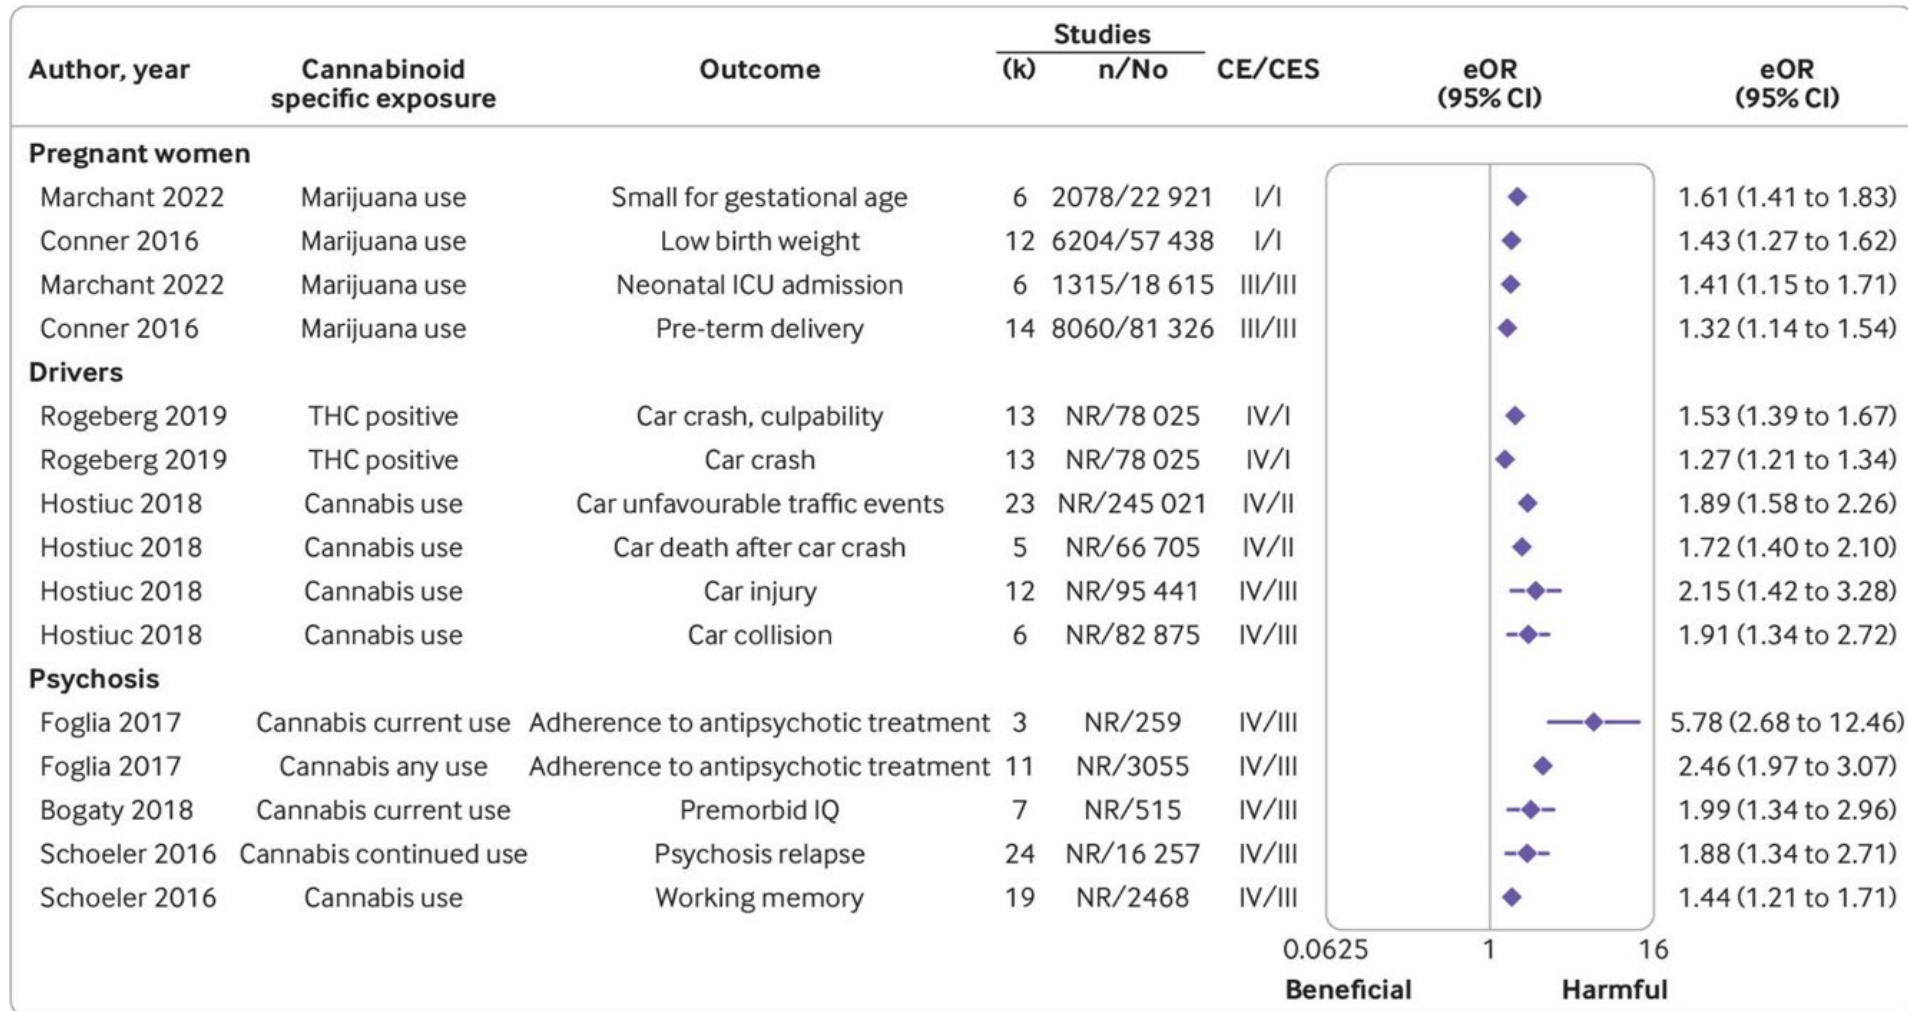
| Author, year | Cannabinoid specific exposure | Outcome | Studies (k) | Studies n/No | CE/CES | eOR (95% CI) | eOR (95% CI) |
|---|---|---|---|---|---|---|---|
| **Pregnant women** | | | | | | | |
| Marchant 2022 | Marijuana use | Small for gestational age | 6 | 2078/22 921 | I/I | | 1.61 (1.41 to 1.83) |
| Conner 2016 | Marijuana use | Low birth weight | 12 | 6204/57 438 | I/I | | 1.43 (1.27 to 1.62) |
| Marchant 2022 | Marijuana use | Neonatal ICU admission | 6 | 1315/18 615 | III/III | | 1.41 (1.15 to 1.71) |
| Conner 2016 | Marijuana use | Pre-term delivery | 14 | 8060/81 326 | III/III | | 1.32 (1.14 to 1.54) |
| **Drivers** | | | | | | | |
| Rogeberg 2019 | THC positive | Car crash, culpability | 13 | NR/78 025 | IV/I | | 1.53 (1.39 to 1.67) |
| Rogeberg 2019 | THC positive | Car crash | 13 | NR/78 025 | IV/I | | 1.27 (1.21 to 1.34) |
| Hostiuc 2018 | Cannabis use | Car unfavourable traffic events | 23 | NR/245 021 | IV/II | | 1.89 (1.58 to 2.26) |
| Hostiuc 2018 | Cannabis use | Car death after car crash | 5 | NR/66 705 | IV/II | | 1.72 (1.40 to 2.10) |
| Hostiuc 2018 | Cannabis use | Car injury | 12 | NR/95 441 | IV/III | | 2.15 (1.42 to 3.28) |
| Hostiuc 2018 | Cannabis use | Car collision | 6 | NR/82 875 | IV/III | | 1.91 (1.34 to 2.72) |
| **Psychosis** | | | | | | | |
| Foglia 2017 | Cannabis current use | Adherence to antipsychotic treatment | 3 | NR/259 | IV/III | | 5.78 (2.68 to 12.46) |
| Foglia 2017 | Cannabis any use | Adherence to antipsychotic treatment | 11 | NR/3055 | IV/III | | 2.46 (1.97 to 3.07) |
| Bogaty 2018 | Cannabis current use | Premorbid IQ | 7 | NR/515 | IV/III | | 1.99 (1.34 to 2.96) |
| Schoeler 2016 | Cannabis continued use | Psychosis relapse | 24 | NR/16 257 | IV/III | | 1.88 (1.34 to 2.71) |
| Schoeler 2016 | Cannabis use | Working memory | 19 | NR/2468 | IV/III | | 1.44 (1.21 to 1.71) |

0.0625 1 16
Beneficial Harmful